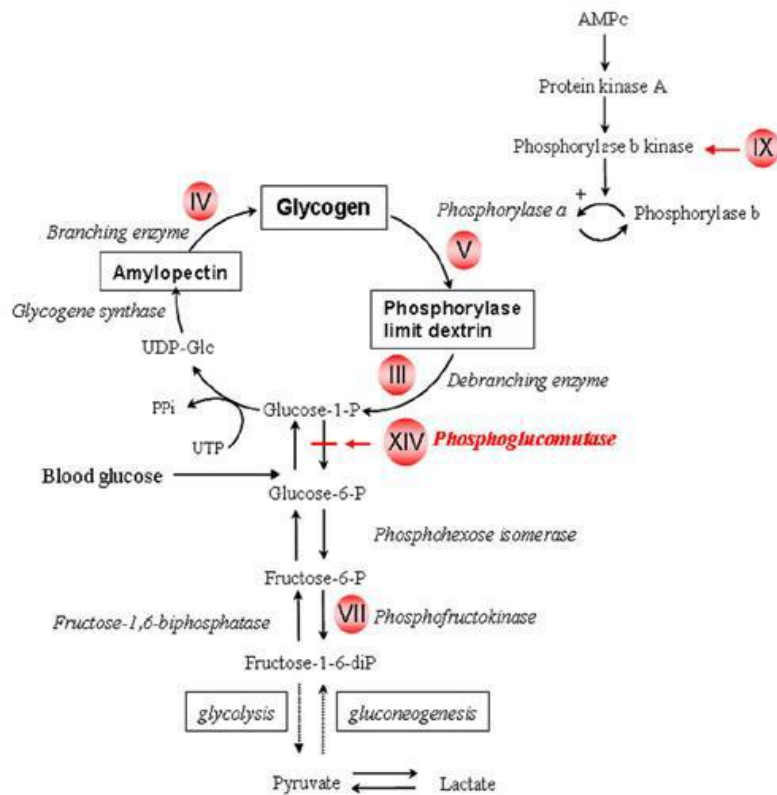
AMPc

Protein kinase A

Phosphorylase b kinase

IX

IV

Glycogen

Branching enzyme

Phosphorylase a

+

Phosphorylase b

V

Amylopectin

Glycogene synthase

Phosphorylase limit dextrin

UDP-Glc

III

Debranching enzyme

PPi

Glucose-1-P

UTP

XIV

Phosphoglucomutase

Blood glucose

Glucose-6-P

Phosphohexose isomerase

Fructose-6-P

Fructose-1,6-biphosphatase

VII

Phosphofructokinase

Fructose-1-6-diP

glycolysis

gluconeogenesis

Pyruvate

Lactate